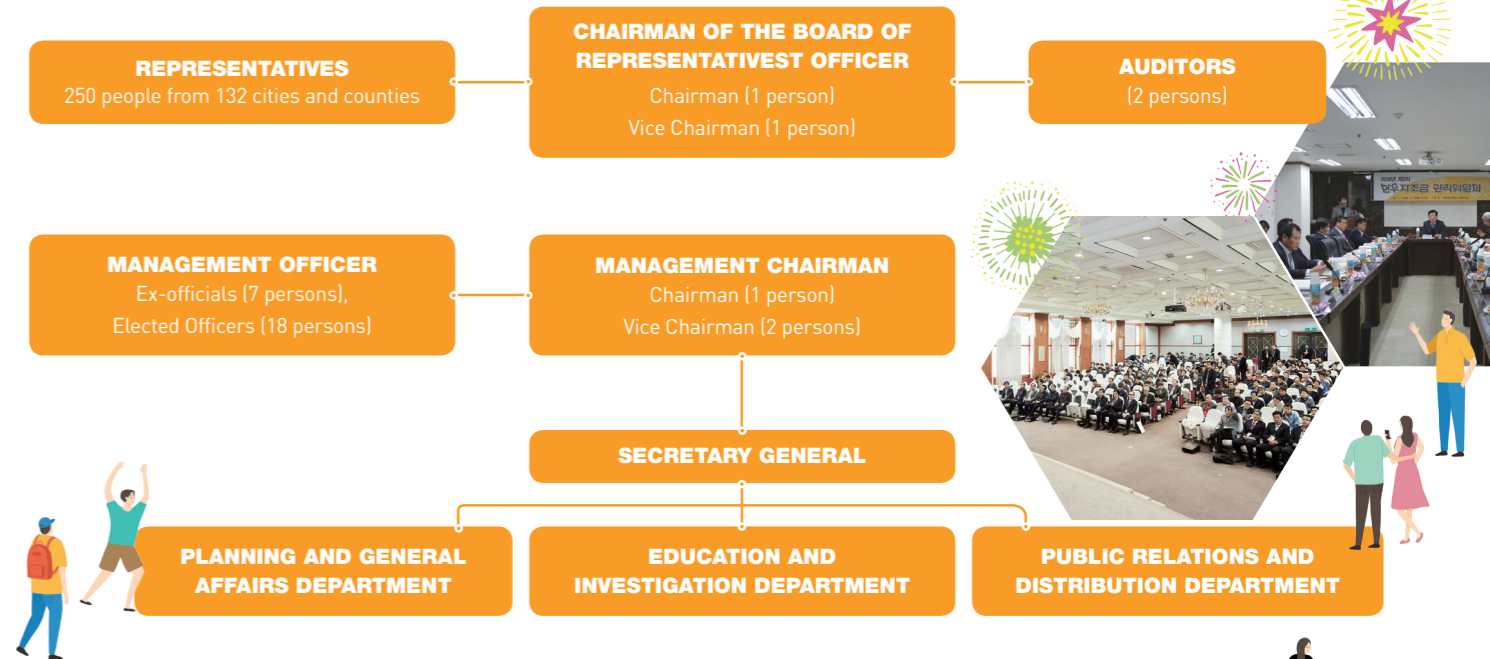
REPRESENTATIVES
250 people from 132 cities and counties

CHAIRMAN OF THE BOARD OF REPRESENTATIVEST OFFICER
Chairman (1 person)
Vice Chairman (1 person)

AUDITORS
(2 persons)

MANAGEMENT OFFICER
Ex-officials (7 persons),
Elected Officers (18 persons)

MANAGEMENT CHAIRMAN
Chairman (1 person)
Vice Chairman (2 persons)

SECRETARY GENERAL

PLANNING AND GENERAL AFFAIRS DEPARTMENT

EDUCATION AND INVESTIGATION DEPARTMENT

PUBLIC RELATIONS AND DISTRIBUTION DEPARTMENT